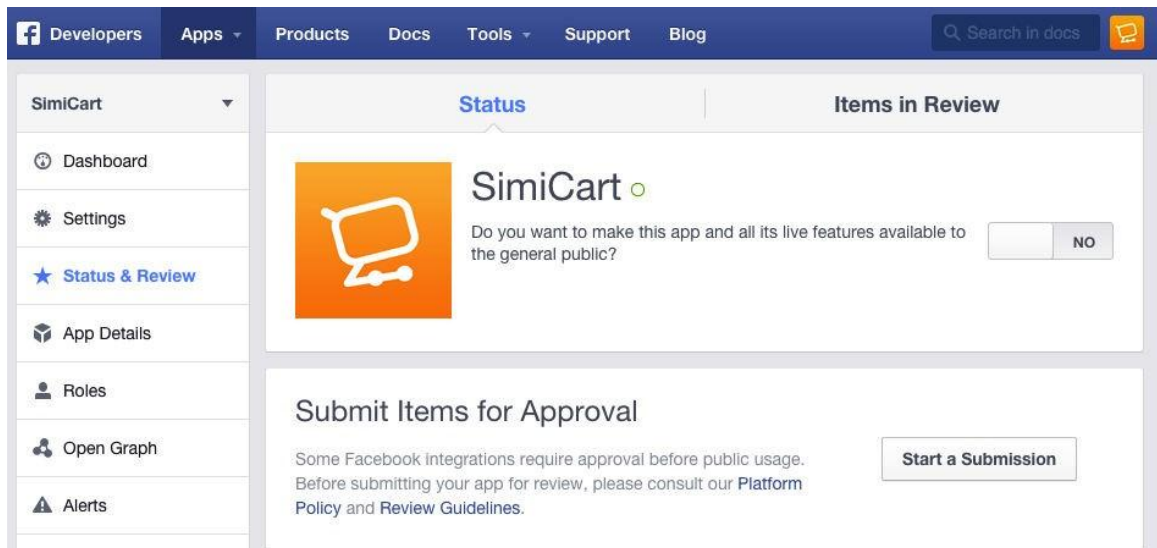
Developers Apps Products Docs Tools Support Blog Search in docs

SimiCart

Dashboard

Settings

Status & Review

App Details

Roles

Open Graph

Alerts

Status

Items in Review

SimiCart

Do you want to make this app and all its live features available to the general public?

NO

Submit Items for Approval

Some Facebook integrations require approval before public usage. Before submitting your app for review, please consult our Platform Policy and Review Guidelines.

Start a Submission